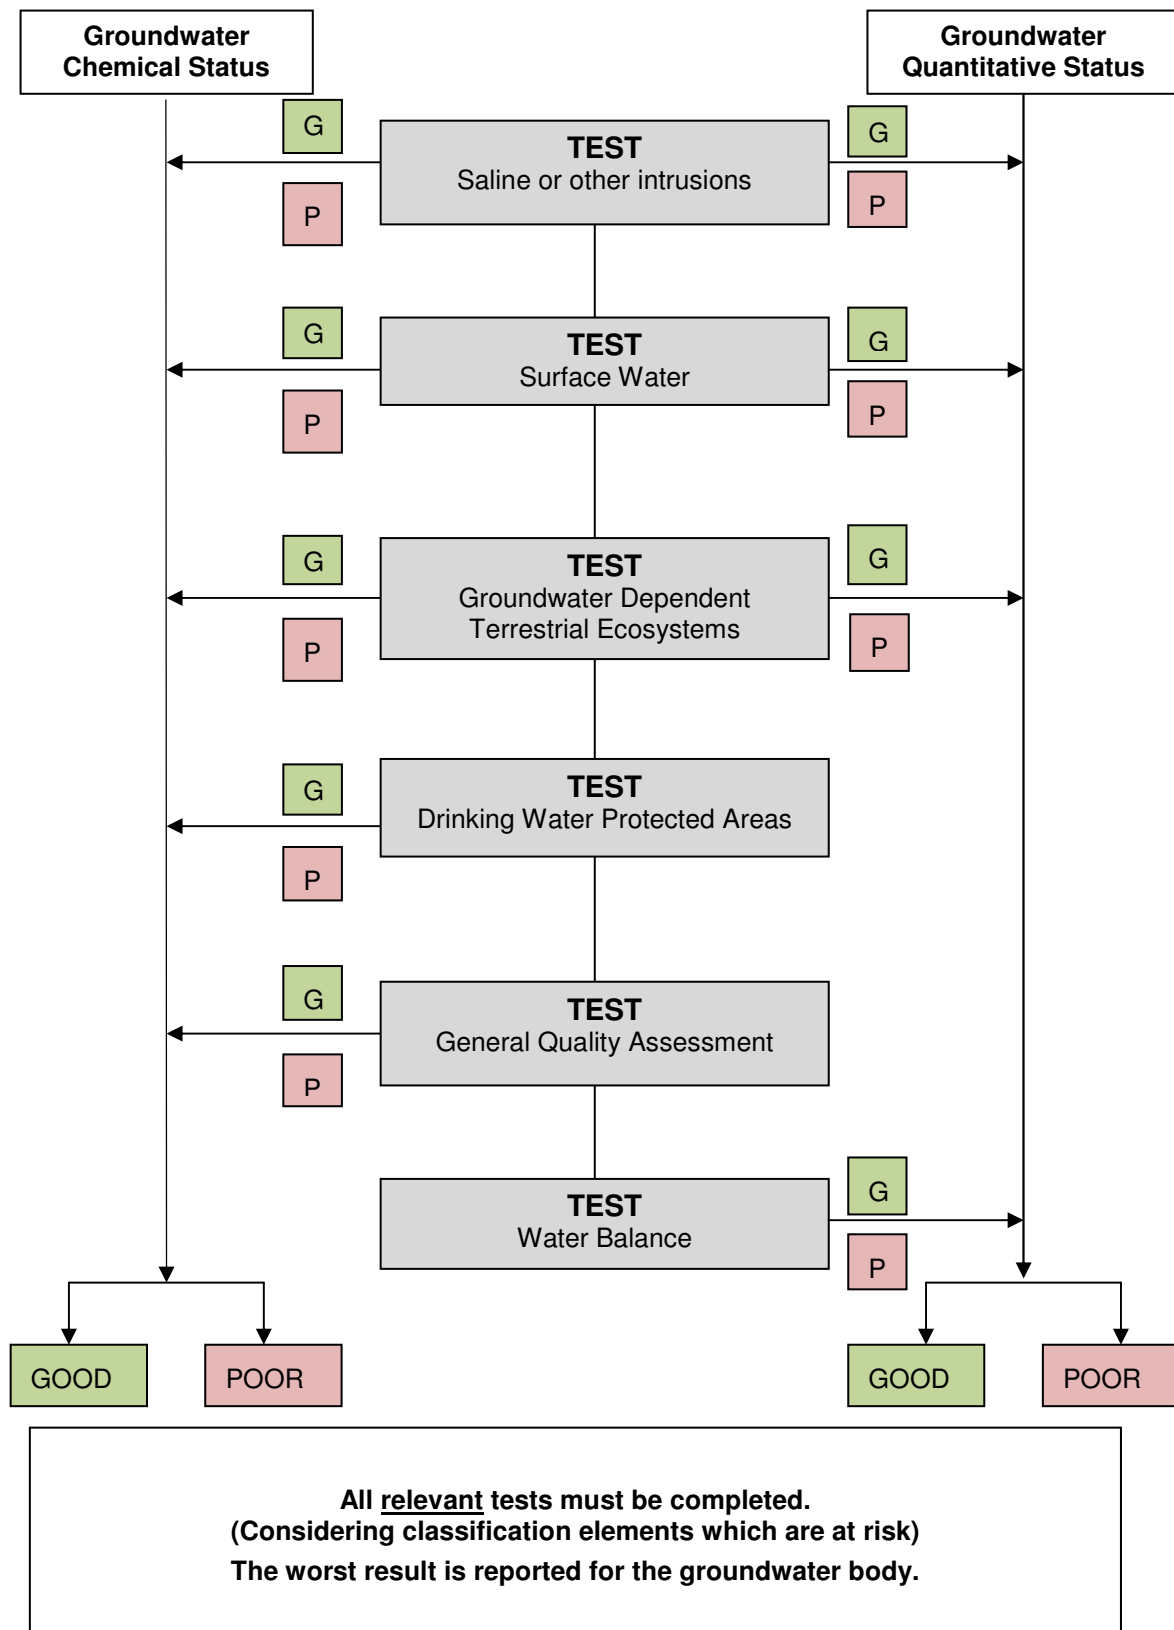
Groundwater Chemical Status

Groundwater Quantitative Status

G

TEST
Saline or other intrusions

G

P

P

G

TEST
Surface Water

G

P

P

G

TEST
Groundwater Dependent Terrestrial Ecosystems

G

P

P

G

TEST
Drinking Water Protected Areas

P

G

TEST
General Quality Assessment

P

TEST
Water Balance

G

P

GOOD

POOR

GOOD

POOR

All relevant tests must be completed.
(Considering classification elements which are at risk)
The worst result is reported for the groundwater body.